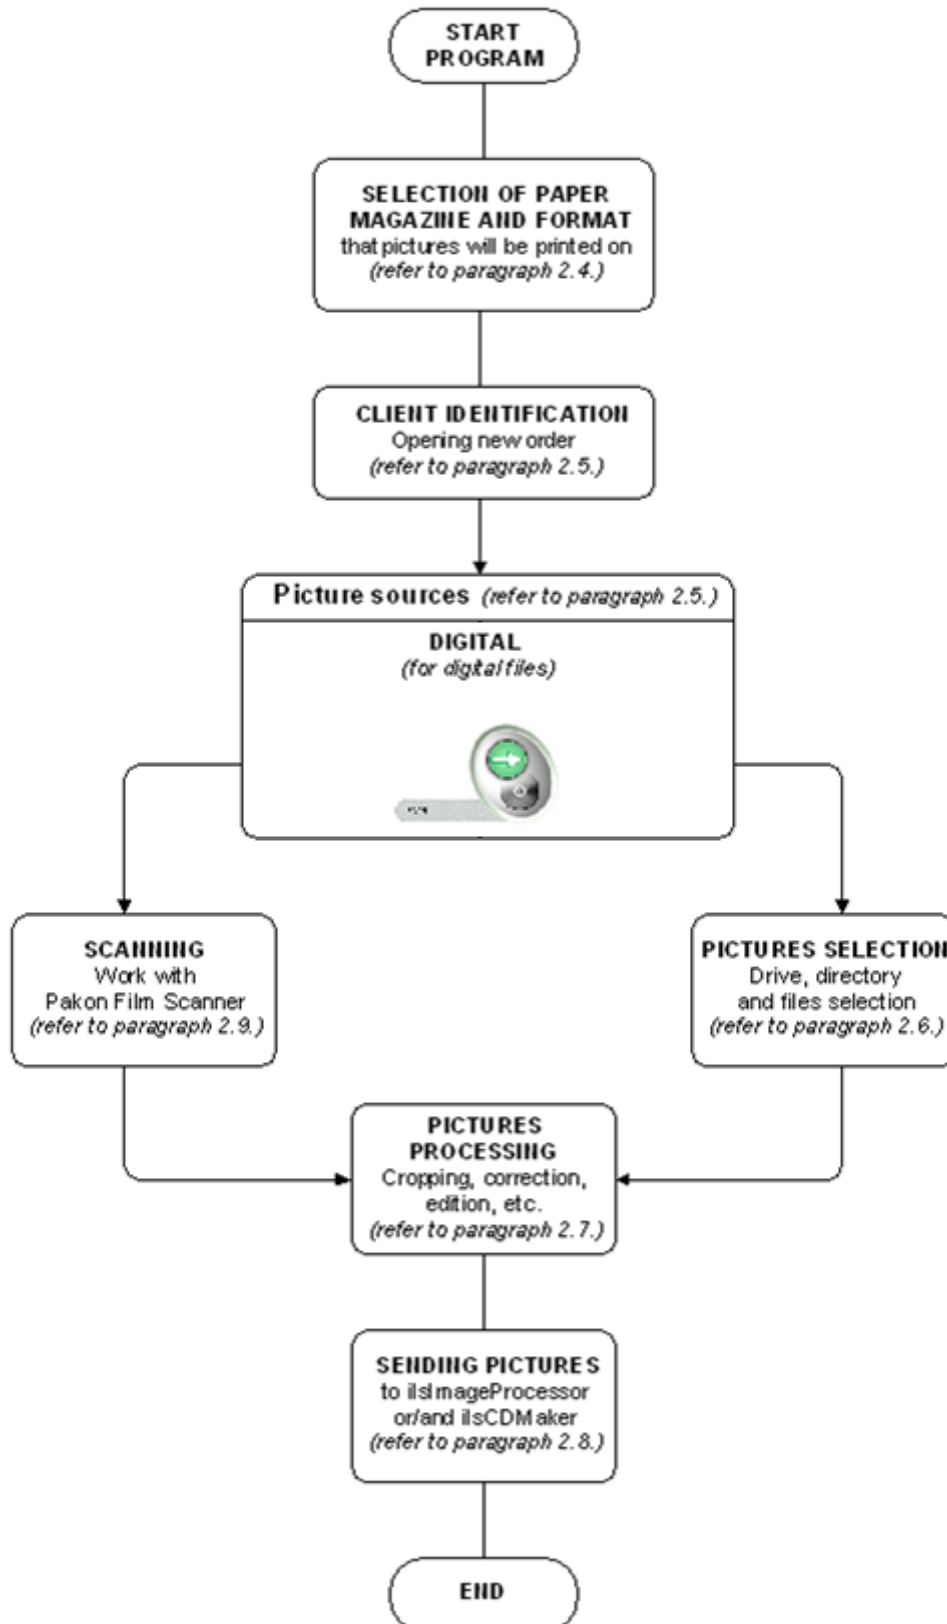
START PROGRAM

SELECTION OF PAPER MAGAZINE AND FORMAT that pictures will be printed on (refer to paragraph 2.4.)

CLIENT IDENTIFICATION Opening new order (refer to paragraph 2.5.)

Picture sources (refer to paragraph 2.5.)

DIGITAL (for digital files)

SCANNING Work with Pakon Film Scanner (refer to paragraph 2.9.)

PICTURES SELECTION Drive, directory and files selection (refer to paragraph 2.6.)

PICTURES PROCESSING Cropping, correction, edition, etc. (refer to paragraph 2.7.)

SENDING PICTURES to ilsImageProcessor or/and ilsCDMaker (refer to paragraph 2.8.)

END